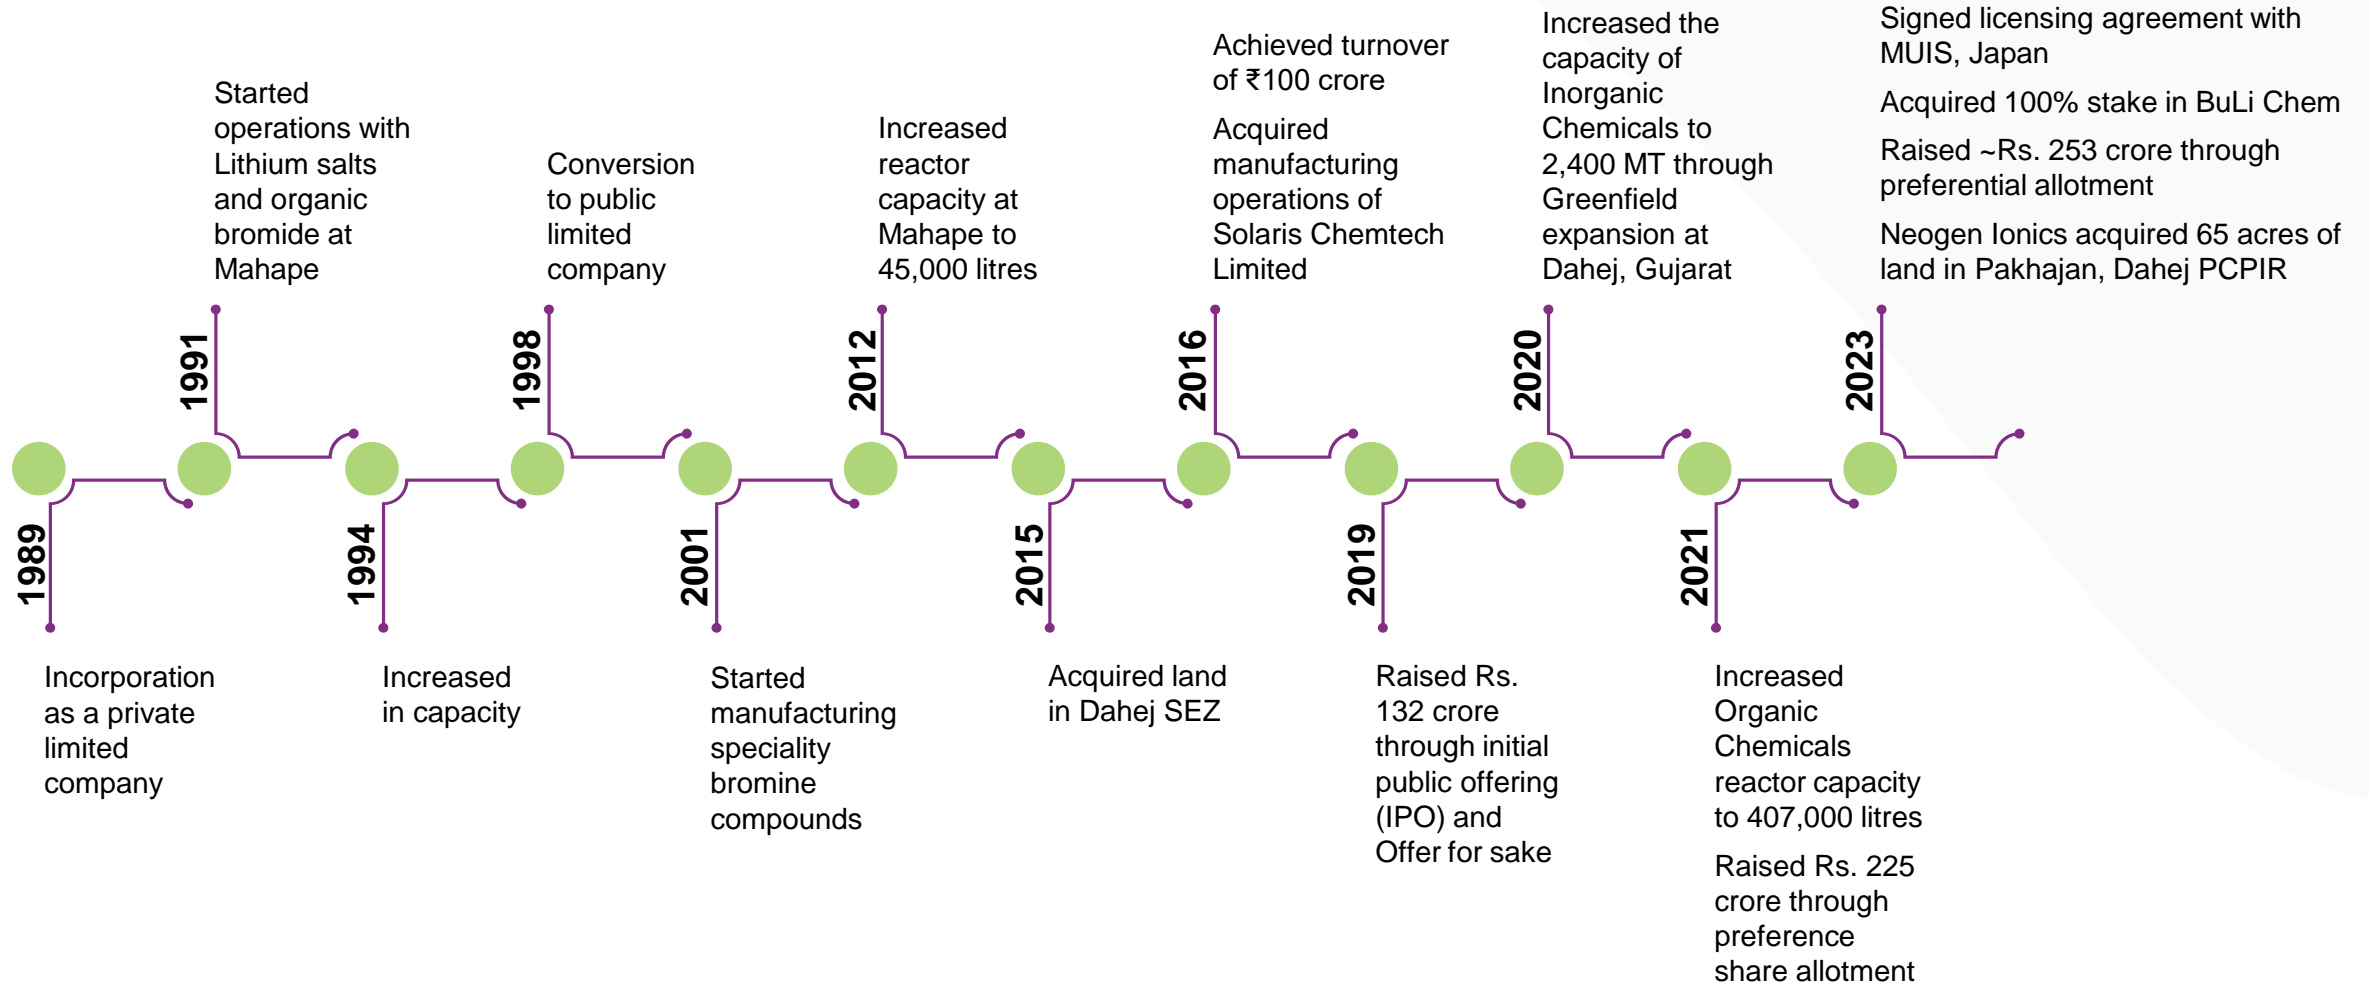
1989
Incorporation as a private limited company

1991
Started operations with Lithium salts and organic bromide at Mahape

1994
Increased in capacity

1998
Conversion to public limited company

2001
Started manufacturing speciality bromine compounds

2012
Increased reactor capacity at Mahape to 45,000 litres

2015
Acquired land in Dahej SEZ

2016
Achieved turnover of ₹100 crore

Acquired manufacturing operations of Solaris Chemtech Limited

2019
Raised Rs. 132 crore through initial public offering (IPO) and Offer for sake

2020
Increased the capacity of Inorganic Chemicals to 2,400 MT through Greenfield expansion at Dahej, Gujarat

2021
Increased Organic Chemicals reactor capacity to 407,000 litres

Raised Rs. 225 crore through preference share allotment

2023
Signed licensing agreement with MUIS, Japan

Acquired 100% stake in BuLi Chem

Raised ~Rs. 253 crore through preferential allotment

Neogen Ionics acquired 65 acres of land in Pakhajan, Dahej PCPIR